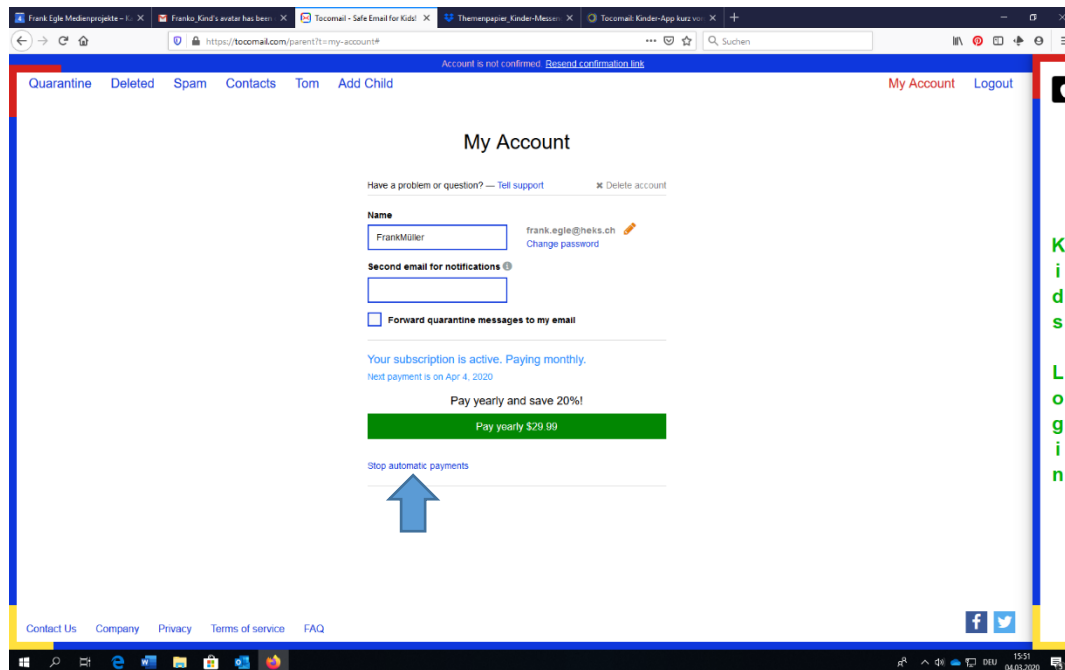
Frank Egle Medienprojekte – F... ✕ | Franko_Kind's avatar has been ✕ | Tocomail - Safe Email for Kids! ✕ | Themenpapier_Kinder-Messen ✕ | Tocomail: Kinder-App kurz vo ✕ | +

https://tocomail.com/parent?t=my-account#

Suchen

Account is not confirmed. Resend confirmation link

Quarantine Deleted Spam Contacts Tom Add Child

My Account Logout

My Account

Have a problem or question? — Tell support

✖ Delete account

Name

FrankMüller

frank.egle@heks.ch

Change password

Second email for notifications

Forward quarantine messages to my email

Your subscription is active. Paying monthly.

Next payment is on Apr 4, 2020

Pay yearly and save 20%!

Pay yearly $29.99

Stop automatic payments

Contact Us Company Privacy Terms of service FAQ

K
i
d
s

L
o
g
i
n

DEU 15:51 04.03.2020